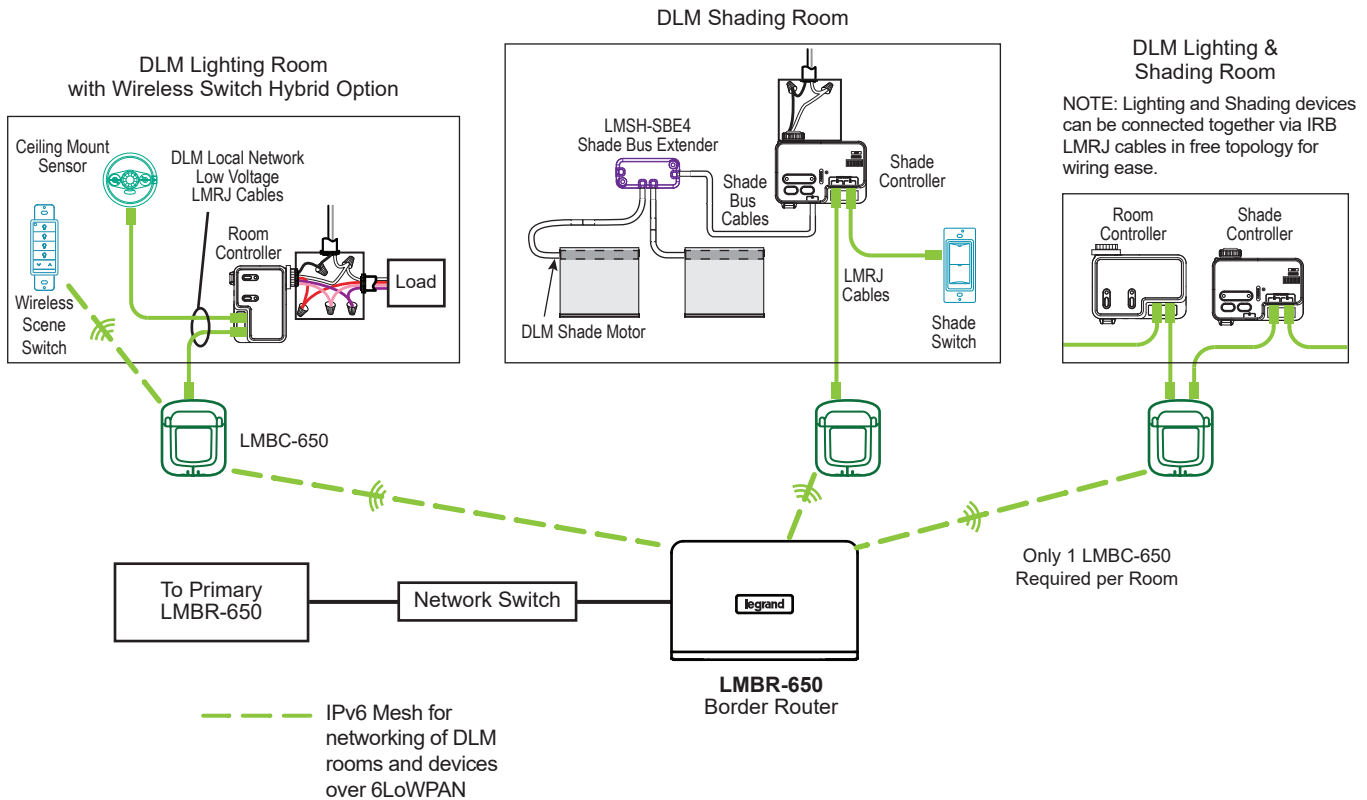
DLM Lighting Room
with Wireless Switch Hybrid Option

Ceiling Mount Sensor

DLM Local Network Low Voltage LMRJ Cables

Room Controller

Load

Wireless Scene Switch

LMBC-650

DLM Shading Room

LMSH-SBE4
Shade Bus Extender

Shade Bus Cables

Shade Controller

LMRJ Cables

Shade Switch

DLM Shade Motor

DLM Lighting &
Shading Room

NOTE: Lighting and Shading devices can be connected together via IRB LMRJ cables in free topology for wiring ease.

Room Controller

Shade Controller

Only 1 LMBC-650 Required per Room

To Primary LMBR-650

Network Switch

legrand

LMBR-650
Border Router

IPv6 Mesh for networking of DLM rooms and devices over 6LoWPAN